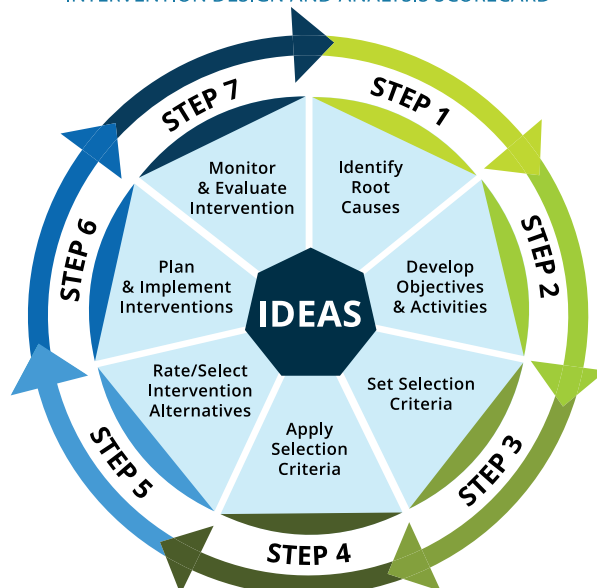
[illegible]

STEP 7

STEP 1

Monitor & Evaluate Intervention

Identify Root Causes

STEP 6

STEP 2

Plan & Implement Interventions

IDEAS

Develop Objectives & Activities

Rate/Select Intervention Alternatives

Set Selection Criteria

Apply Selection Criteria

STEP 5

STEP 3

STEP 4